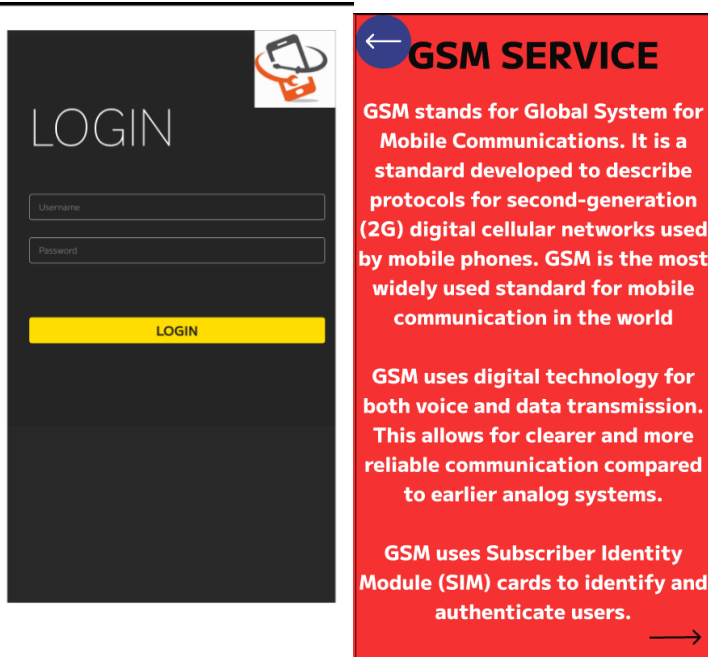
LOGIN

Username

Password

LOGIN

←

GSM SERVICE

GSM stands for Global System for Mobile Communications. It is a standard developed to describe protocols for second-generation (2G) digital cellular networks used by mobile phones. GSM is the most widely used standard for mobile communication in the world

GSM uses digital technology for both voice and data transmission. This allows for clearer and more reliable communication compared to earlier analog systems.

GSM uses Subscriber Identity Module (SIM) cards to identify and authenticate users.

→